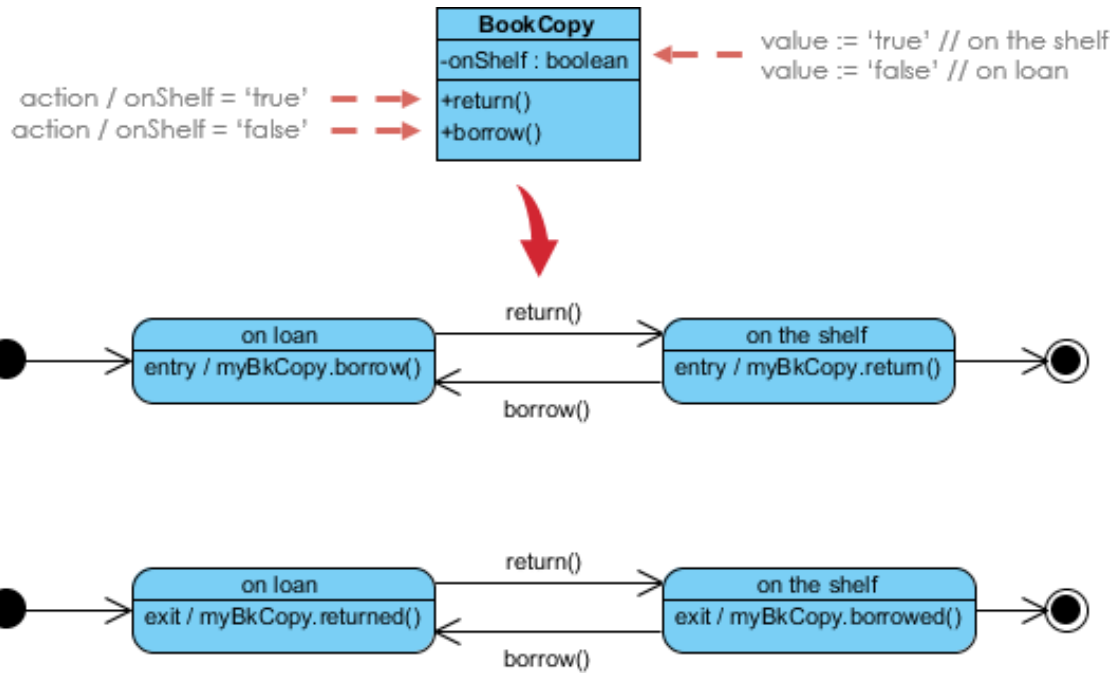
BookCopy
-onShelf : boolean
+return()
+borrow()

value := 'true' // on the shelf
value := 'false' // on loan

action / onShelf = 'true'
action / onShelf = 'false'

on loan
entry / myBkCopy.borrow()

return()

borrow()

on the shelf
entry / myBkCopy.return()

on loan
exit / myBkCopy.returned()

return()

borrow()

on the shelf
exit / myBkCopy.borrowed()